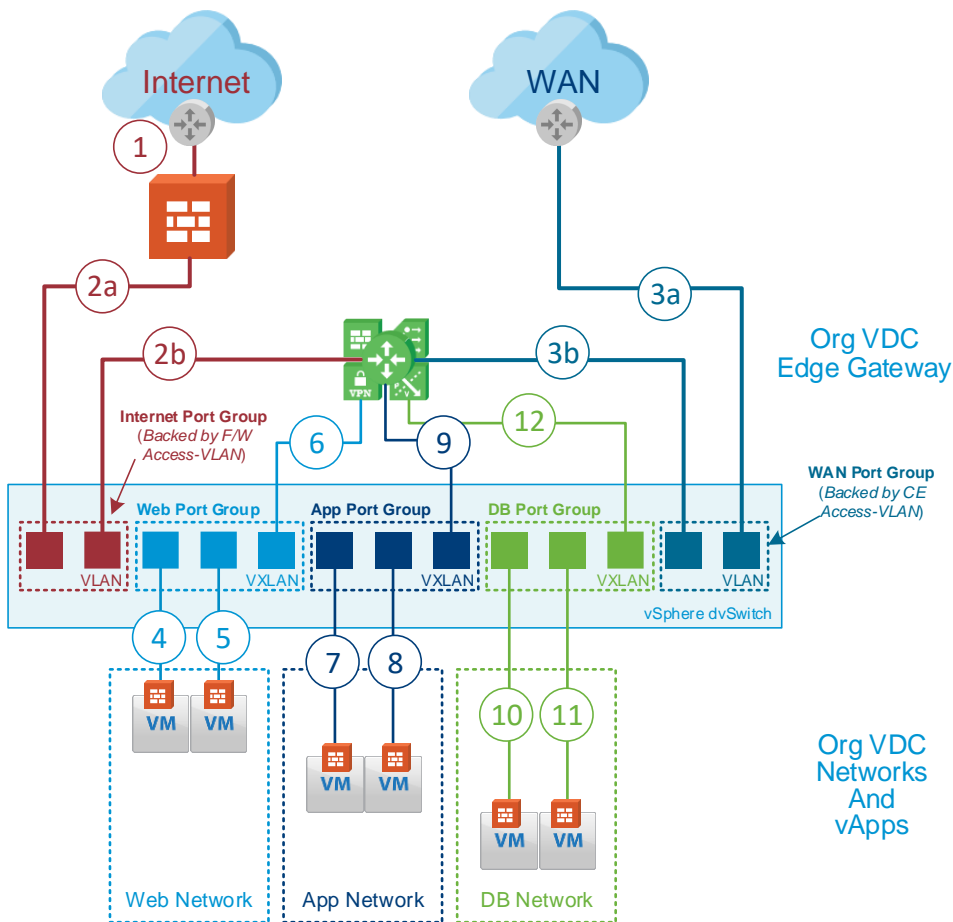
Internet

WAN

1

2a

3a

Org VDC Edge Gateway

2b

3b

VPN

Internet Port Group
(Backed by F/W Access-VLAN)

6

9

12

WAN Port Group
(Backed by CE Access-VLAN)

Web Port Group

App Port Group

DB Port Group

VLAN

VXLAN

VXLAN

VXLAN

VLAN

vSphere dvSwitch

4

5

7

8

10

11

VM

VM

VM

VM

VM

VM

Org VDC Networks And vApps

Web Network

App Network

DB Network